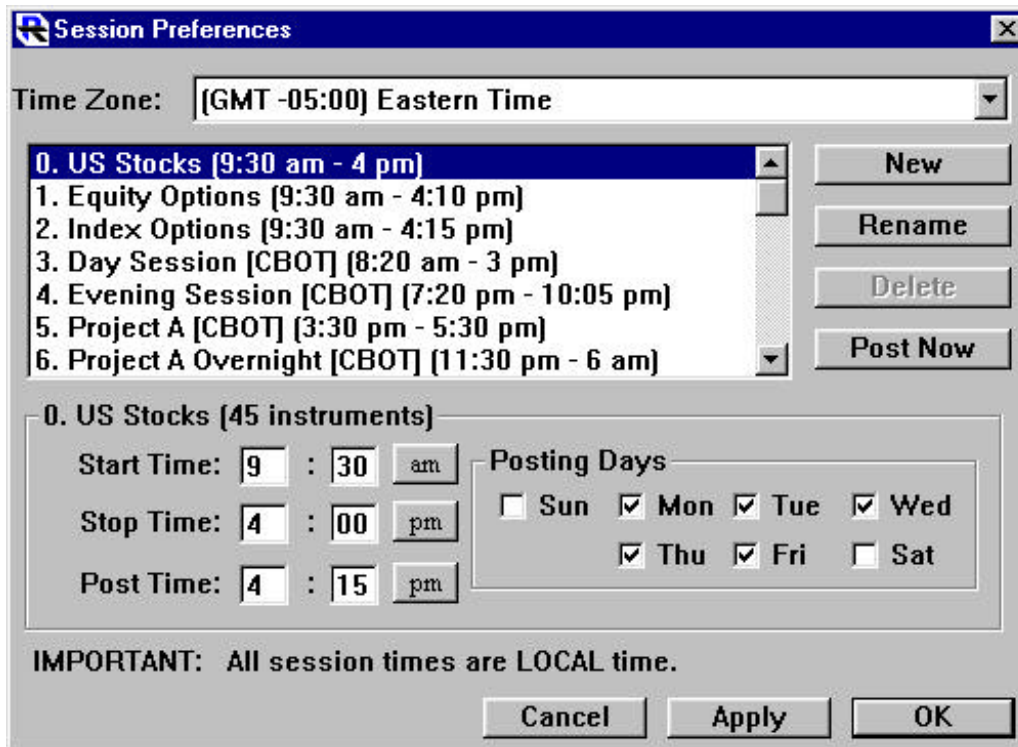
Session Preferences

Time Zone: (GMT -05:00) Eastern Time

0. US Stocks (9:30 am - 4 pm)
1. Equity Options (9:30 am - 4:10 pm)
2. Index Options (9:30 am - 4:15 pm)
3. Day Session [CBOT] (8:20 am - 3 pm)
4. Evening Session [CBOT] (7:20 pm - 10:05 pm)
5. Project A [CBOT] (3:30 pm - 5:30 pm)
6. Project A Overnight [CBOT] (11:30 pm - 6 am)

New
Rename
Delete
Post Now

0. US Stocks (45 instruments)

Start Time: 9 : 30 am
Stop Time: 4 : 00 pm
Post Time: 4 : 15 pm

Posting Days
Sun Mon Tue Wed
Thu Fri Sat

IMPORTANT: All session times are LOCAL time.

Cancel Apply OK